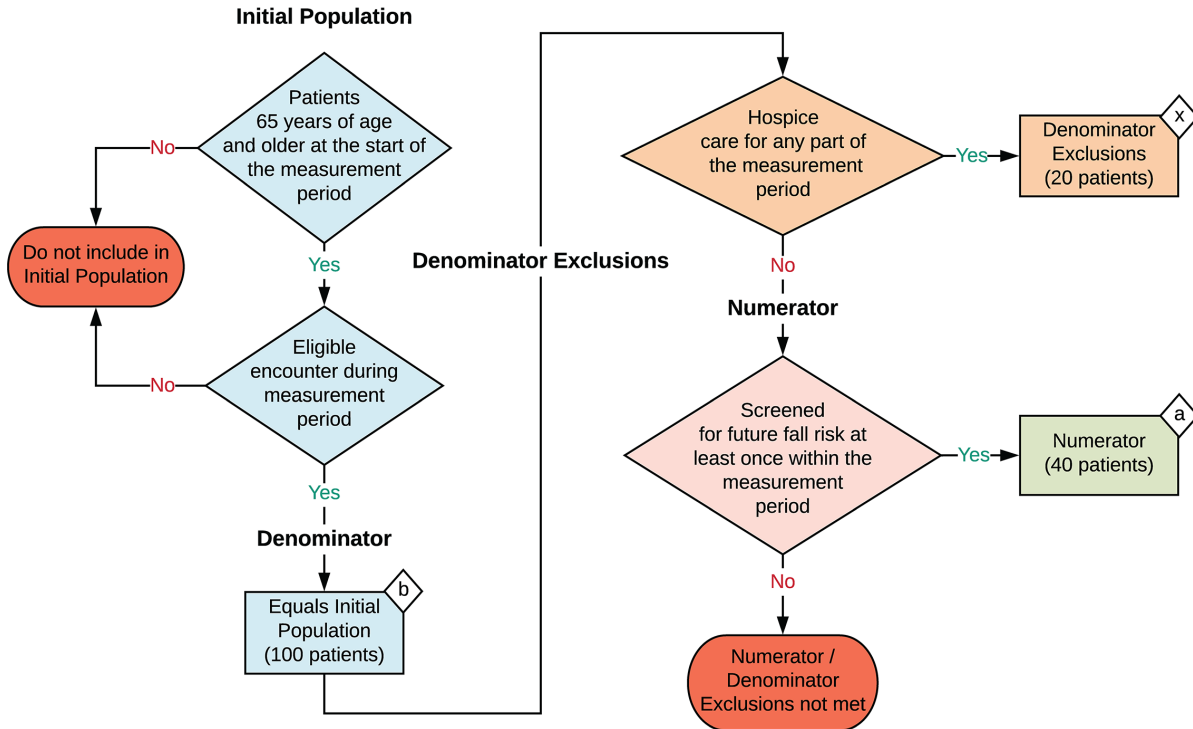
Initial Population

Patients 65 years of age and older at the start of the measurement period

No

Do not include in Initial Population

Yes

Eligible encounter during measurement period

No

Yes

Denominator

Equals Initial Population (100 patients)

b

Denominator Exclusions

Hospice care for any part of the measurement period

Yes

Denominator Exclusions (20 patients)

x

No

Numerator

Screened for future fall risk at least once within the measurement period

Yes

Numerator (40 patients)

a

No

Numerator / Denominator Exclusions not met